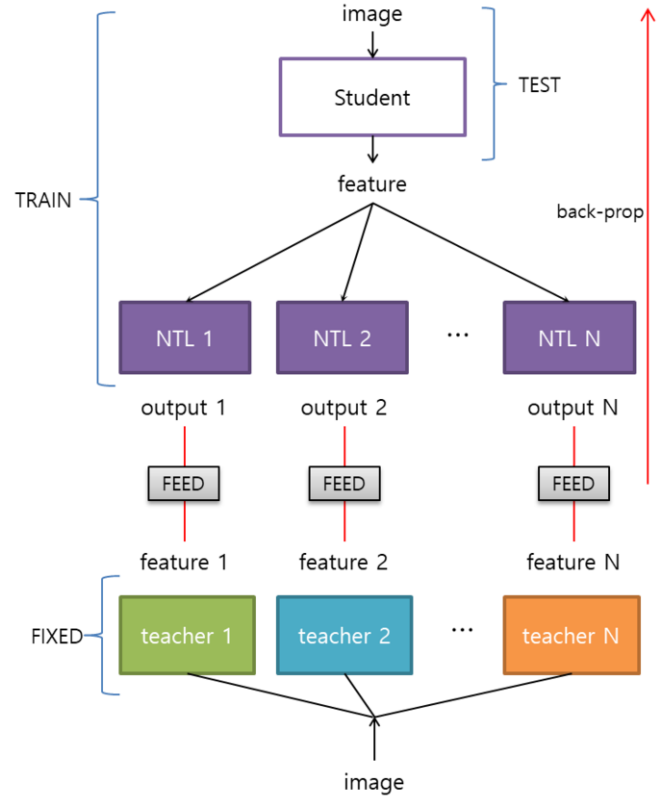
image

Student

TEST

TRAIN

feature

back-prop

NTL 1

NTL 2

...

NTL N

output 1

output 2

output N

FEED

FEED

FEED

feature 1

feature 2

feature N

FIXED

teacher 1

teacher 2

...

teacher N

image